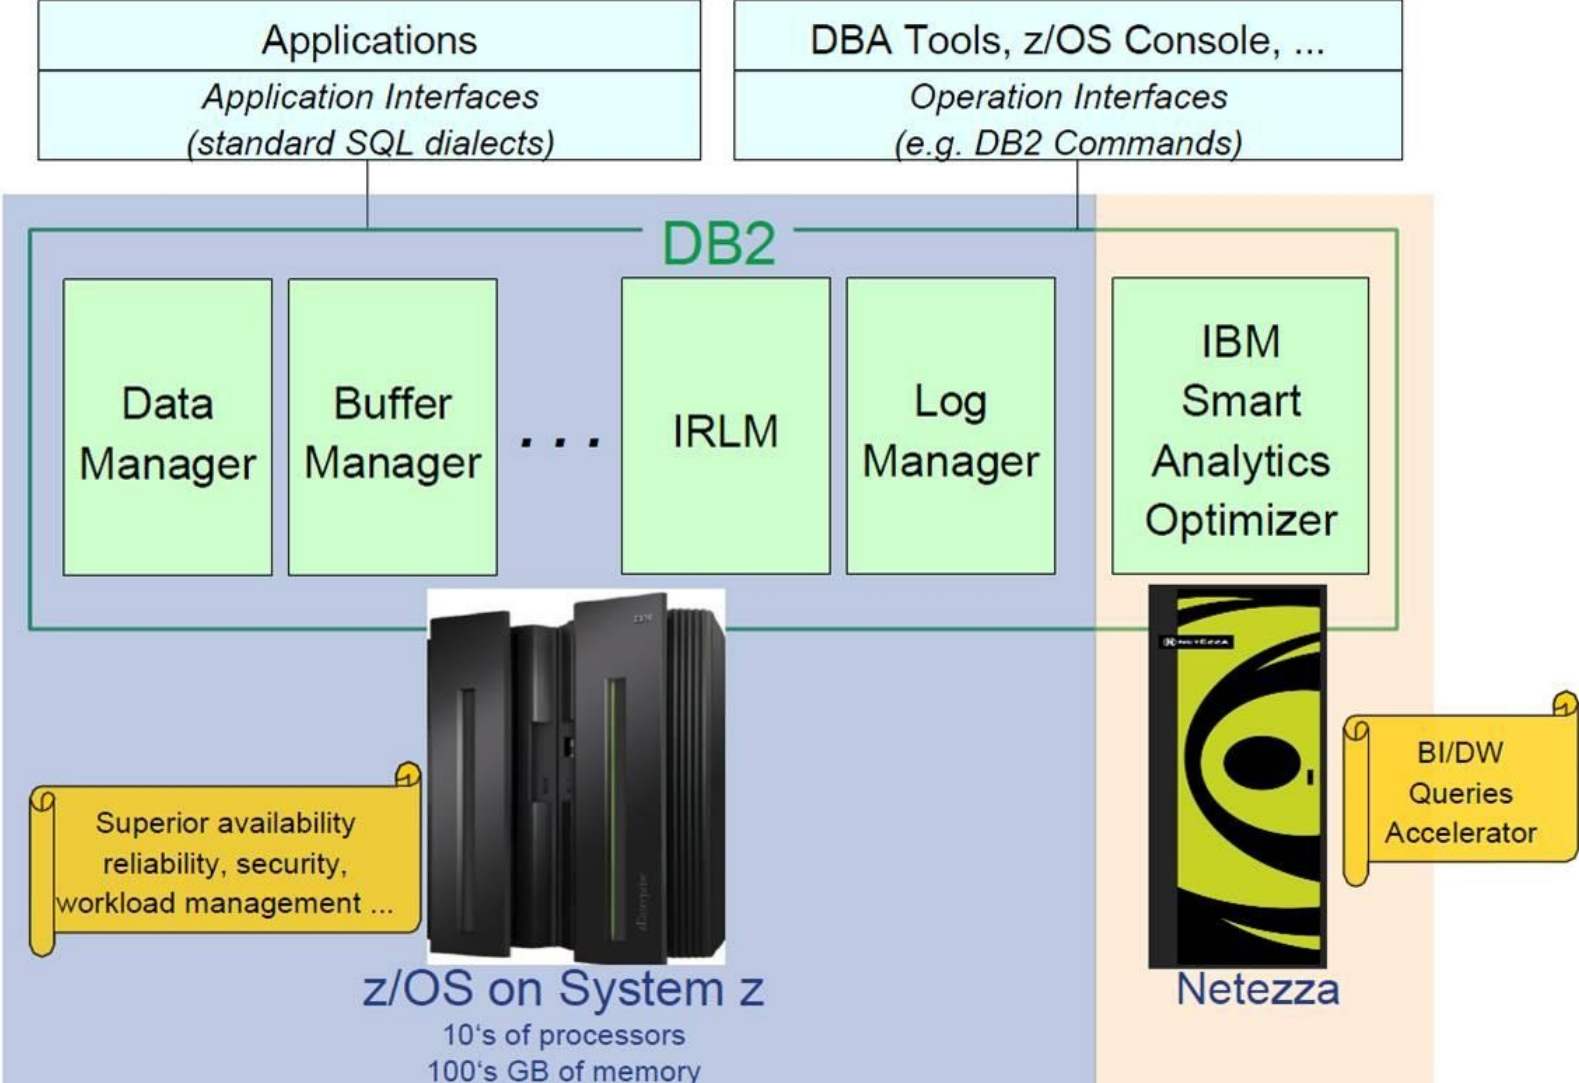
Applications
Application Interfaces
(standard SQL dialects)

DBA Tools, z/OS Console, ...
Operation Interfaces
(e.g. DB2 Commands)

DB2

Data Manager

Buffer Manager

. . .

IRLM

Log Manager

IBM Smart Analytics Optimizer

Superior availability reliability, security, workload management ...

BI/DW Queries Accelerator

z/OS on System z
10's of processors
100's GB of memory

Netezza